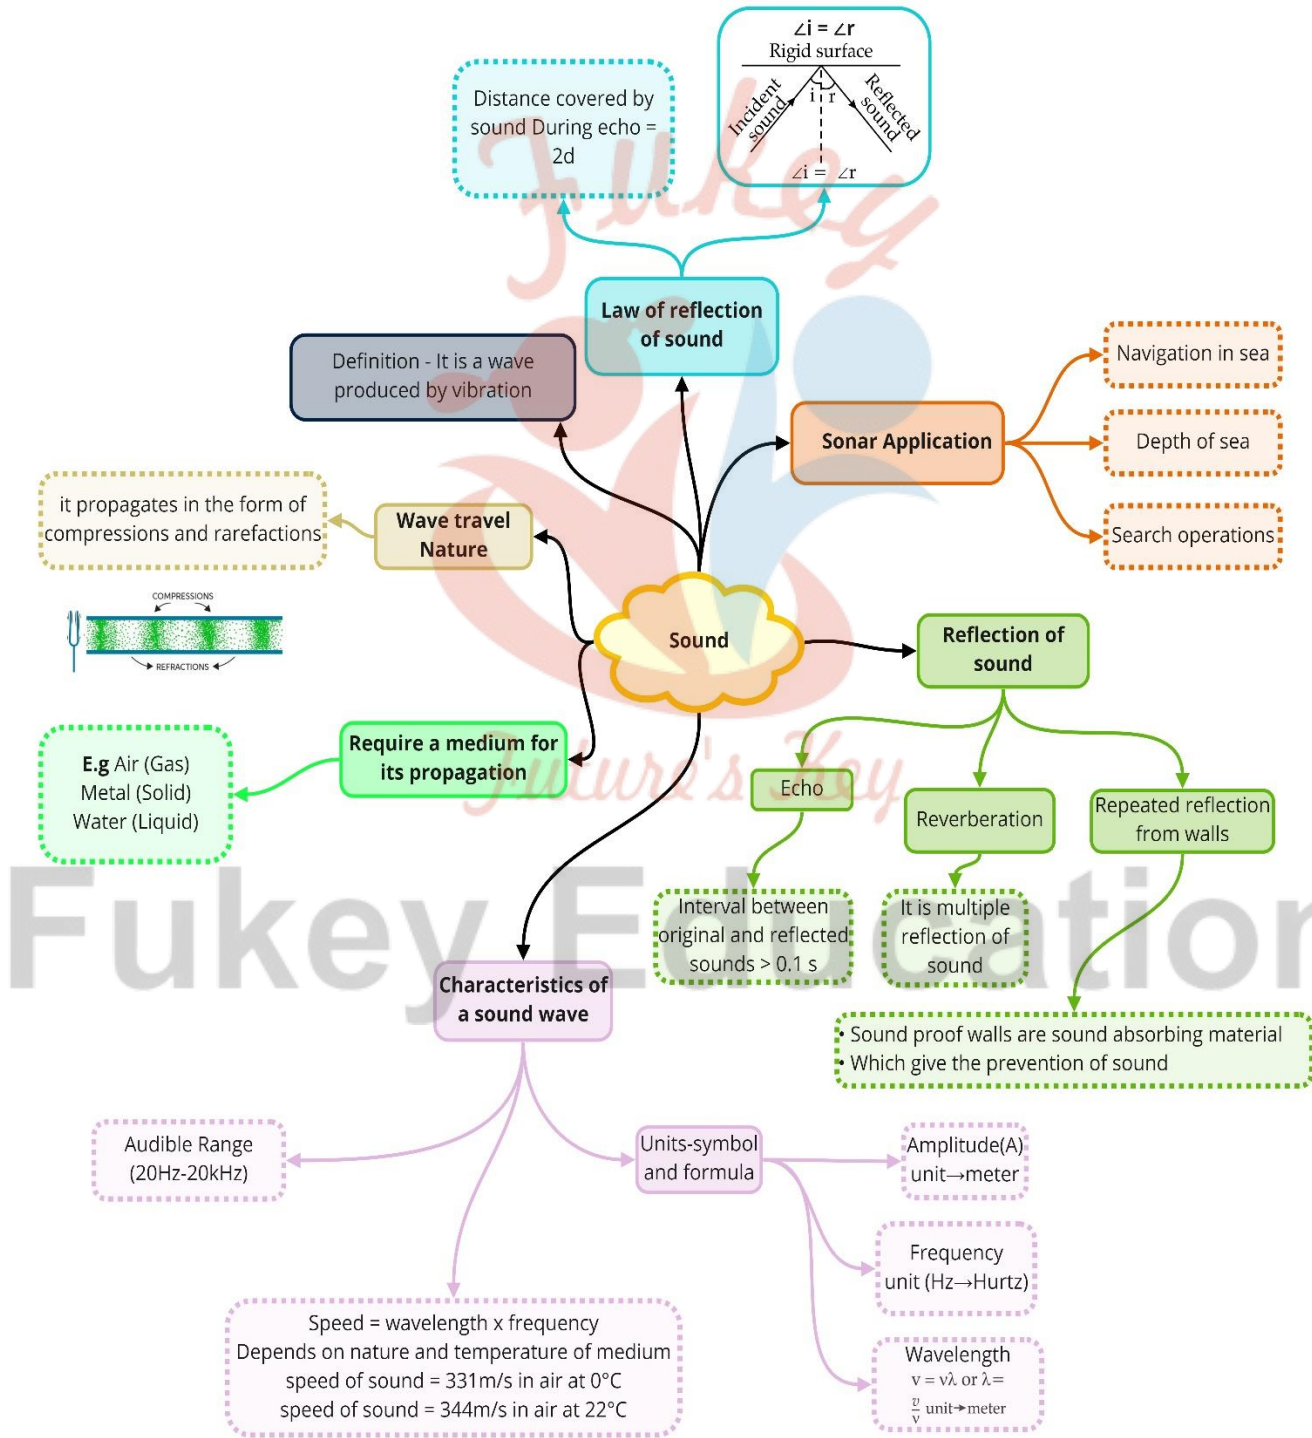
Distance covered by sound During echo = 2d

$\angle i = \angle r$
Rigid surface
Incident sound
Reflected sound
i r
$\angle i = \angle r$

Law of reflection of sound

Definition - It is a wave produced by vibration

Sonar Application

Navigation in sea

Depth of sea

Search operations

it propagates in the form of compressions and rarefactions

Wave travel Nature

COMPRESSIONS
REFRACTIONS

Sound

Reflection of sound

E.g Air (Gas) Metal (Solid) Water (Liquid)

Require a medium for its propagation

Echo

Reverberation

Repeated reflection from walls

Interval between original and reflected sounds > 0.1 s

It is multiple reflection of sound

Fukey Education

Future's Key

Characteristics of a sound wave

• Sound proof walls are sound absorbing material
• Which give the prevention of sound

Audible Range (20Hz-20kHz)

Units-symbol and formula

Amplitude(A) unit→meter

Frequency unit (Hz→Hurtz)

Wavelength $v = v\lambda$ or $\lambda = \frac{v}{v}$ unit→meter

Speed = wavelength x frequency
Depends on nature and temperature of medium
speed of sound = 331m/s in air at 0°C
speed of sound = 344m/s in air at 22°C